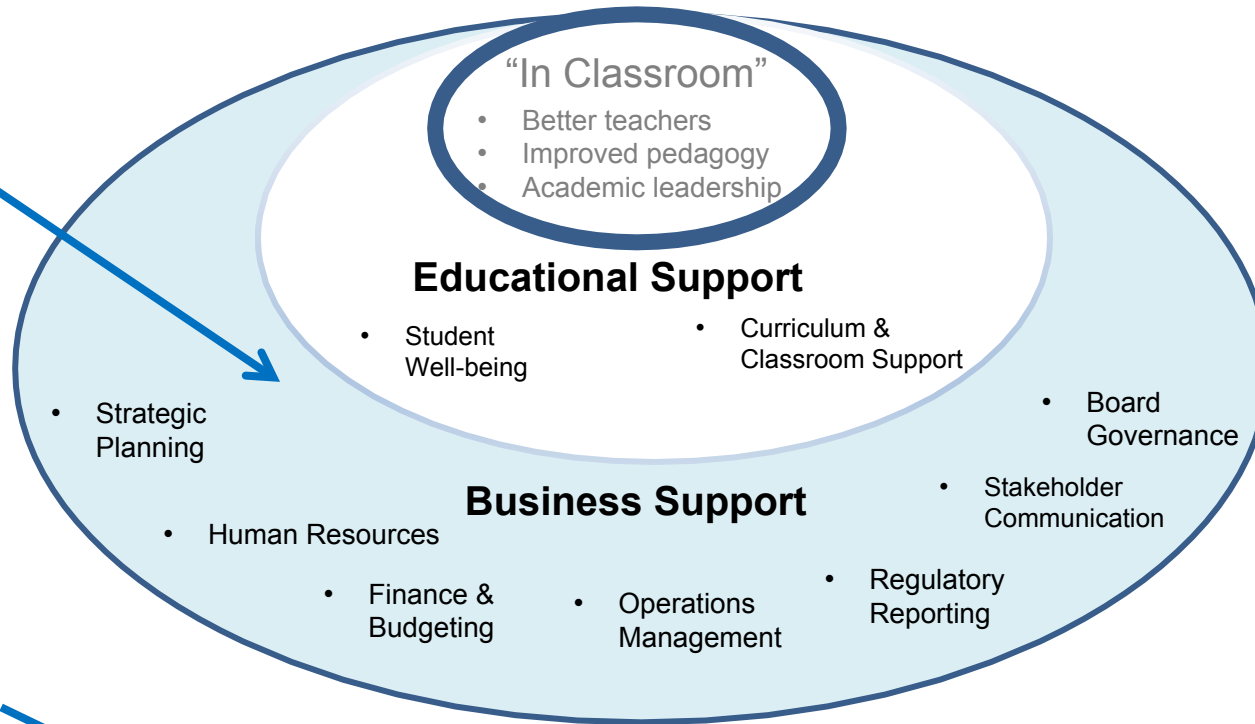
"In Classroom"

- Better teachers
- Improved pedagogy
- Academic leadership

Educational Support

- Student Well-being
- Curriculum & Classroom Support

- Strategic Planning
- Board Governance

Business Support

- Stakeholder Communication
- Human Resources
- Finance & Budgeting
- Operations Management
- Regulatory Reporting